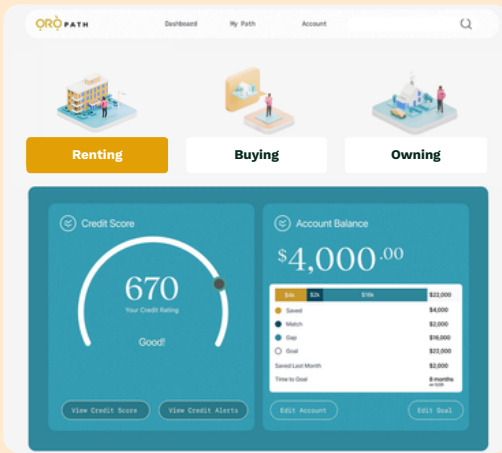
ORO PATH

Dashboard

My Path

Account

Renting

Buying

Owning

Credit Score

670

Your Credit Rating

Good!

View Credit Score

View Credit Alerts

Account Balance

$4,000.00

| $4k | $2k | $16k | $22,000 |
|---|---|---|---|

| | |
|---|---|
| Saved | $4,000 |
| Match | $2,000 |
| Gap | $16,000 |
| Goal | $22,000 |
| Saved Last Month | $2,000 |
| Time to Goal | 8 months |

Edit Account

Edit Goal